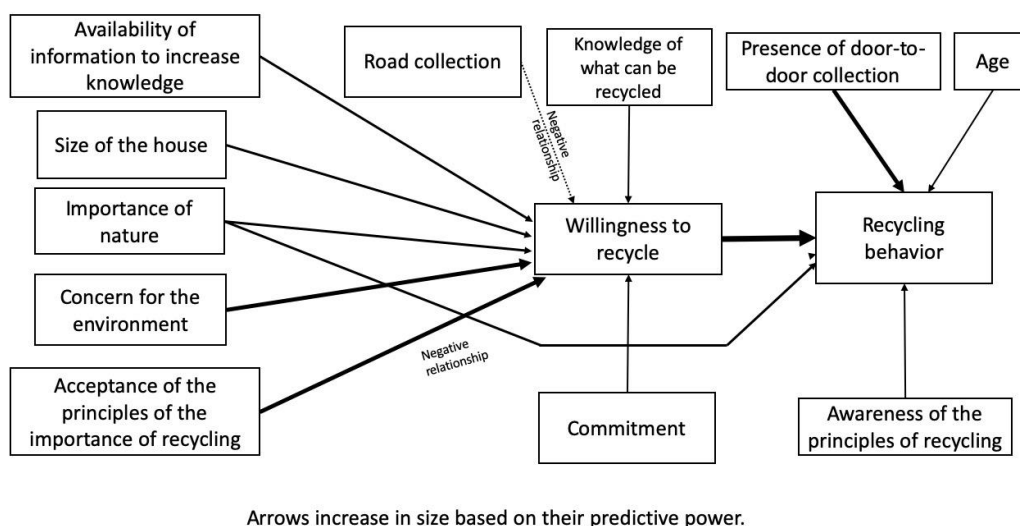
Availability of information to increase knowledge

Road collection

Knowledge of what can be recycled

Presence of door-to-door collection

Age

Negative relationship

Size of the house

Importance of nature

Willingness to recycle

Recycling behavior

Concern for the environment

Negative relationship

Acceptance of the principles of the importance of recycling

Commitment

Awareness of the principles of recycling

Arrows increase in size based on their predictive power.